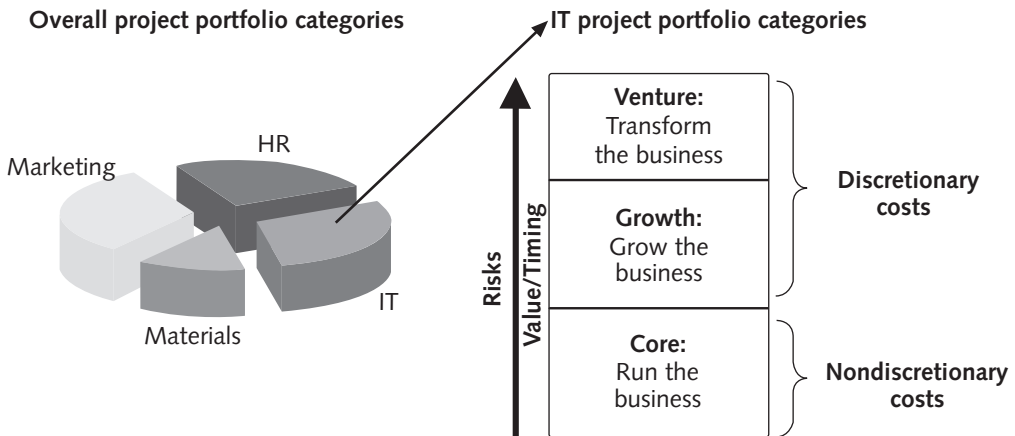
Overall project portfolio categories

IT project portfolio categories

HR

Marketing

Materials

IT

Risks

Value/Timing

| |
|---|
| **Venture:** Transform the business |
| **Growth:** Grow the business |
| **Core:** Run the business |

Discretionary costs

Nondiscretionary costs